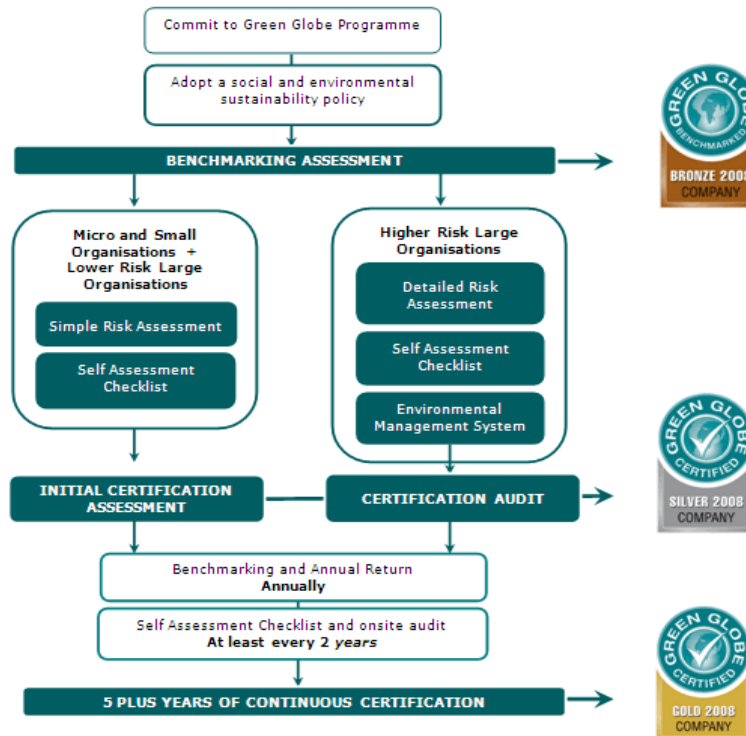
Commit to Green Globe Programme

Adopt a social and environmental sustainability policy

BENCHMARKING ASSESSMENT

GREEN GLOBE BENCHMARKED BRONZE 2008 COMPANY

Micro and Small Organisations + Lower Risk Large Organisations

Simple Risk Assessment

Self Assessment Checklist

Higher Risk Large Organisations

Detailed Risk Assessment

Self Assessment Checklist

Environmental Management System

INITIAL CERTIFICATION ASSESSMENT

CERTIFICATION AUDIT

GREEN GLOBE CERTIFIED SILVER 2008 COMPANY

Benchmarking and Annual Return
Annually

Self Assessment Checklist and onsite audit
At least every 2 years

5 PLUS YEARS OF CONTINUOUS CERTIFICATION

GREEN GLOBE CERTIFIED GOLD 2008 COMPANY